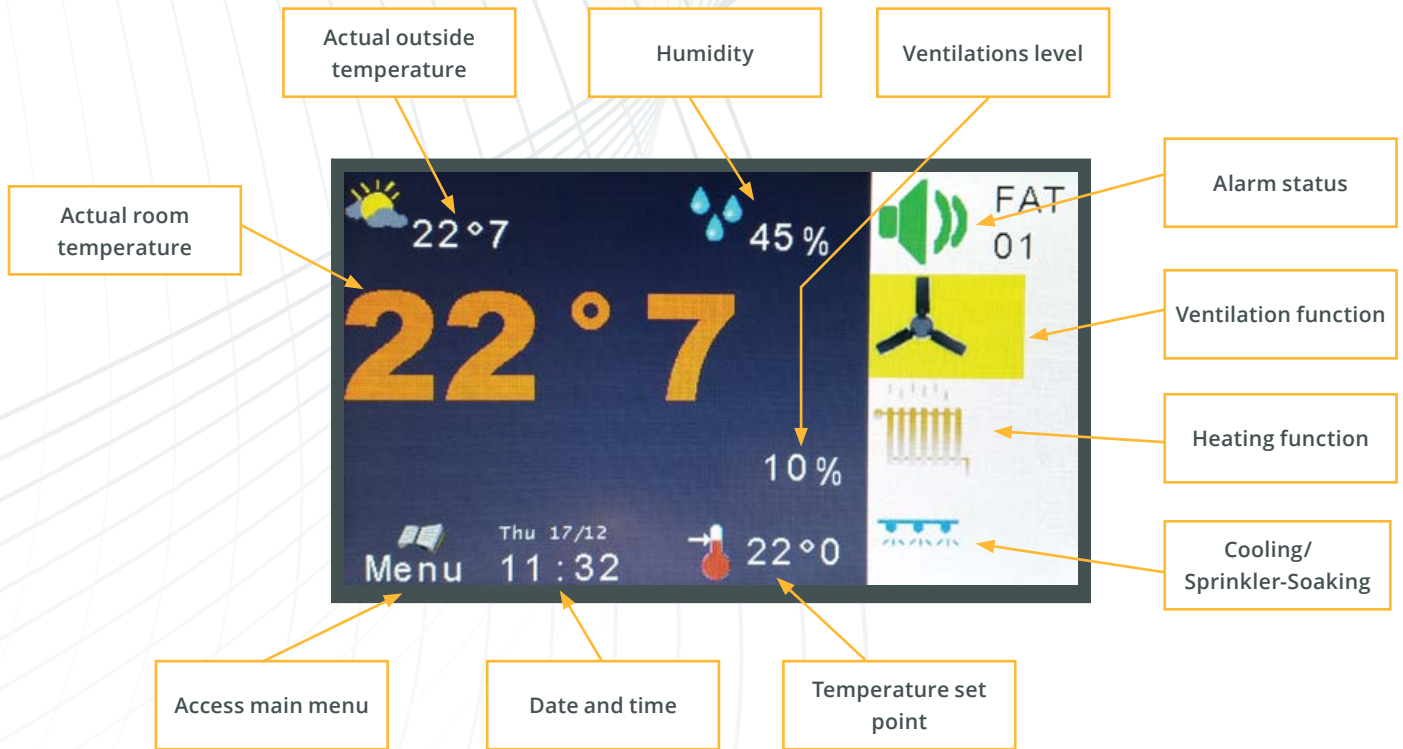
Actual outside temperature

Humidity

Ventilations level

Alarm status

Actual room temperature

22°7

45%

FAT 01

22°7

Ventilation function

Heating function

10%

Thu 17/12

Menu

11:32

22°0

Cooling/ Sprinkler-Soaking

Access main menu

Date and time

Temperature set point